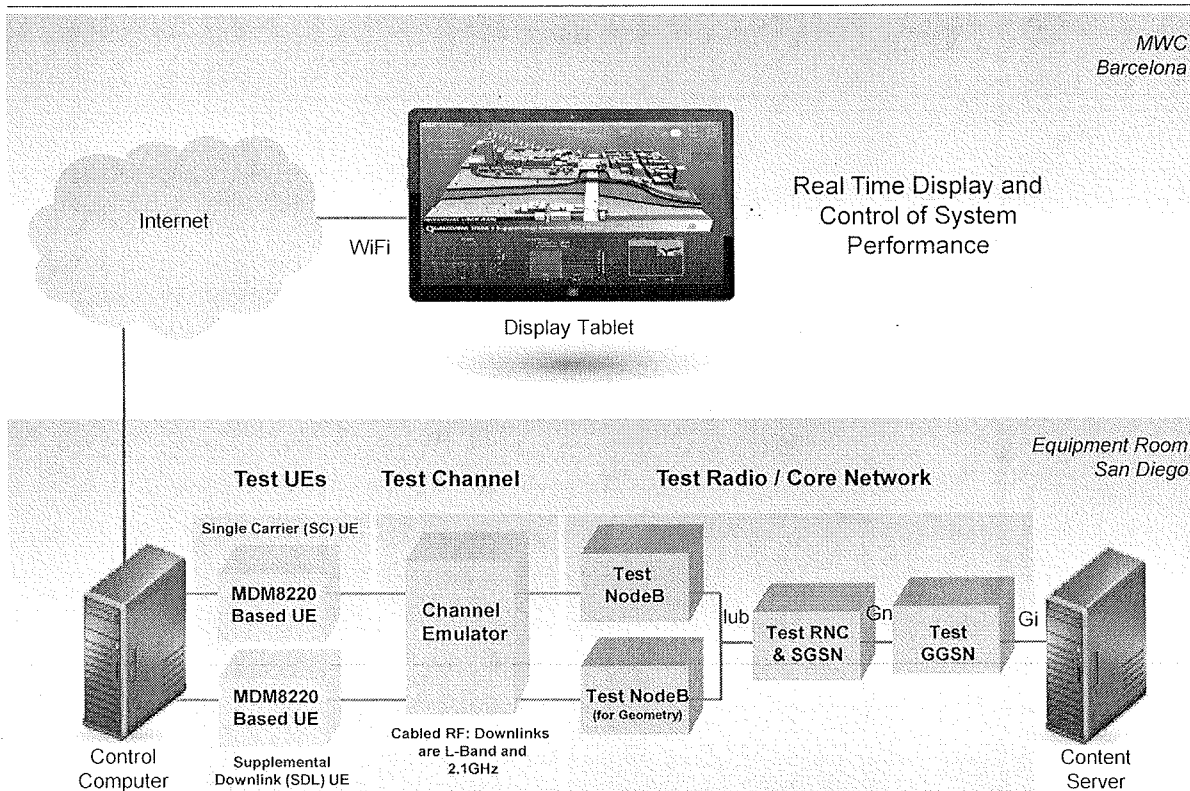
MWC Barcelona

Internet

WiFi

Real Time Display and Control of System Performance

Display Tablet

Equipment Room San Diego

Test UEs

Test Channel

Test Radio / Core Network

Single Carrier (SC) UE

MDM8220 Based UE

MDM8220 Based UE

Supplemental Downlink (SDL) UE

Channel Emulator

Cabled RF: Downlinks are L-Band and 2.1GHz

Test NodeB

Test NodeB (for Geometry)

Iub

Test RNC & SGSN

Gn

Test GGSN

Gi

Control Computer

Content Server